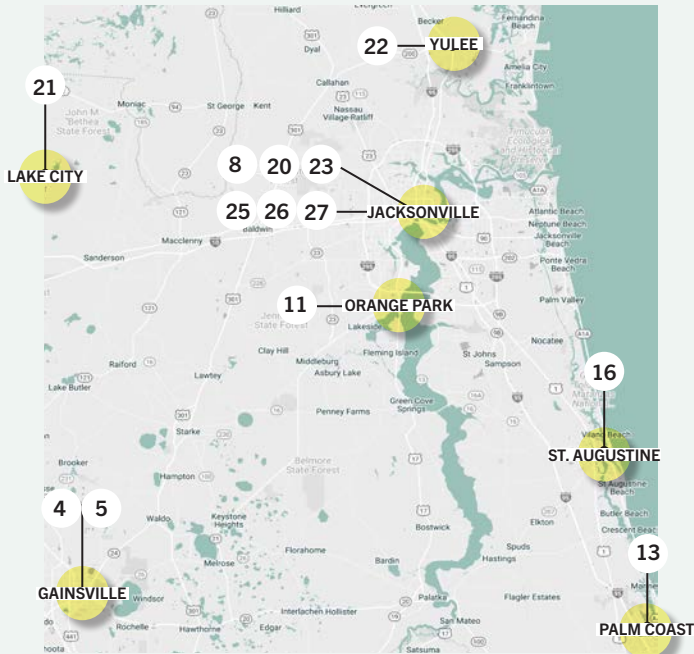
Hilliard
Evergreen
Becker
Fernandina Beach
Dyal
22
YULEE
Amelia City
Callahan
Franklintown
Nassau Village-Ratliff
21
Moniac
St George
Kent
John M Bethea State Forest
LAKE CITY
8
20
23
Timucuan Ecological and Historic Preserve
25
26
27
JACKSONVILLE
Baldwin
Atlantic Beach
Neptune Beach
Macclenny
Jacksonville Beach
Sanderson
Ponte Vedra Beach
11
ORANGE PARK
Palm Valley
Jennings State Forest
Lakeside
Nocatee
Clay Hill
Fleming Island
St Johns
Raiford
Middleburg
Sampson
Lawtey
Asbury Lake
Lake Butler
16
Penney Farms
Green Cove Springs
Starke
Vilano Beach
Belmore State Forest
ST. AUGUSTINE
Brooker
Hampton
St. Augustine Beach
4
5
Waldo
Keystone Heights
Bostwick
Elkton
Butler Beach
Crescent Beach
Melrose
Florahome
13
Spuds
Bardin
Hastings
GAINSVILLE
Windsor
Flagler Estates
Interlachen
Hollister
Rochelle
Hawthorne
Edgar
Palatka
San Mateo
PALM COAST
Satsuma